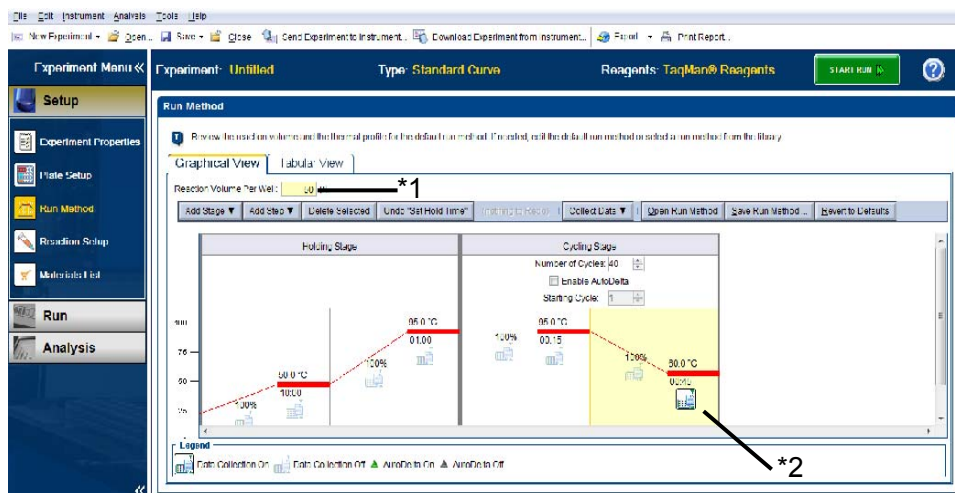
File Edit Instrument Analysis Tools Help

New Experiment Open Save Close Send Experiment to Instrument Download Experiment from Instrument Export Print Report

Experiment Menu «

Experiment: Untitled

Type: Standard Curve

Reagents: TaqMan® Reagents

START RUN

Setup

Experiment Properties

Plate Setup

Run Method

Reaction Setup

Materials List

Run

Analysis

Run Method

Review the reaction volume and the thermal profile for the default run method. If needed, edit the default run method or select a run method from the library.

Graphical View | Tabular View

Reaction Volume Per Well: 50

*1

Add Stage ▼ | Add Step ▼ | Delete Selected | Undo "Set Hold Time" | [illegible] | Collect Data ▼ | Open Run Method | Save Run Method ... | Revert to Defaults

Holding Stage

Cycling Stage

Number of Cycles: 40

Enable AutoDelta

Starting Cycle: 1

100

75

50

25

100%

50.0 °C

10:00

100%

95.0 °C

01:00

100%

95.0 °C

00:15

100%

60.0 °C

00:60

*2

Legend

Data Collection On   Data Collection Off   AutoDelta On   AutoDelta Off